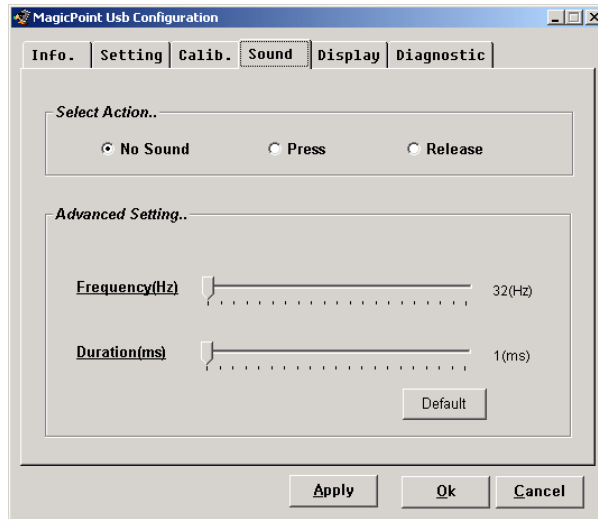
MagicPoint Usb Configuration

Info. | Setting | Calib. | Sound | Display | Diagnostic

Select Action..

No Sound

Press

Release

Advanced Setting..

Frequency(Hz)

32(Hz)

Duration(ms)

1(ms)

Default

Apply

Ok

Cancel